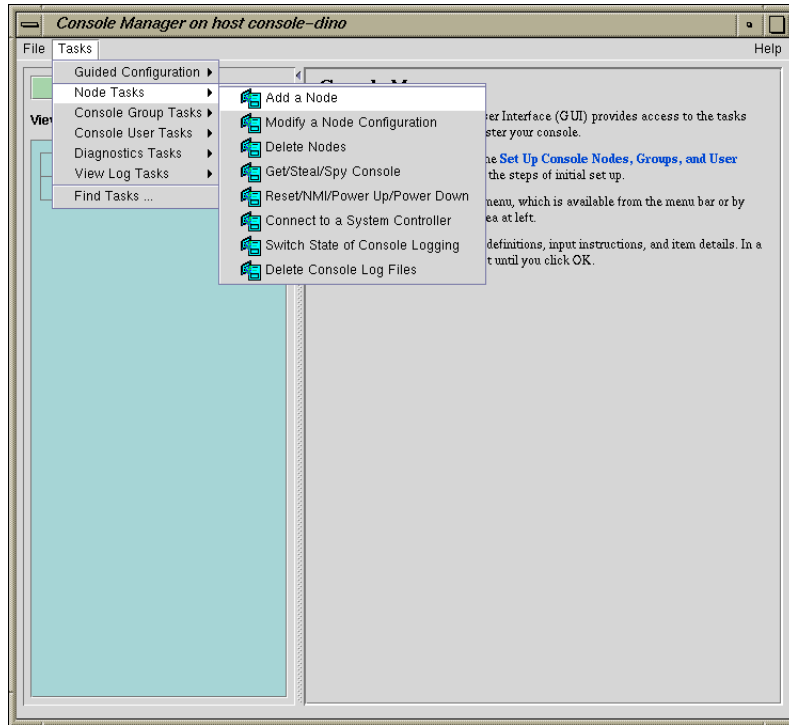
Console Manager on host console-dino

File Tasks Help

Guided Configuration ▸
Node Tasks ▸
Console Group Tasks ▸
Console User Tasks ▸
Diagnostics Tasks ▸
View Log Tasks ▸
Find Tasks ...

Add a Node
Modify a Node Configuration
Delete Nodes
Get/Steal/Spy Console
Reset/NMI/Power Up/Power Down
Connect to a System Controller
Switch State of Console Logging
Delete Console Log Files

Viev

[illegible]er Interface (GUI) provides access to the tasks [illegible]ster your console.

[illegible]he Set Up Console Nodes, Groups, and User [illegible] the steps of initial set up.

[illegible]menu, which is available from the menu bar or by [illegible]ea at left.

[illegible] definitions, input instructions, and item details. In a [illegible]t until you click OK.